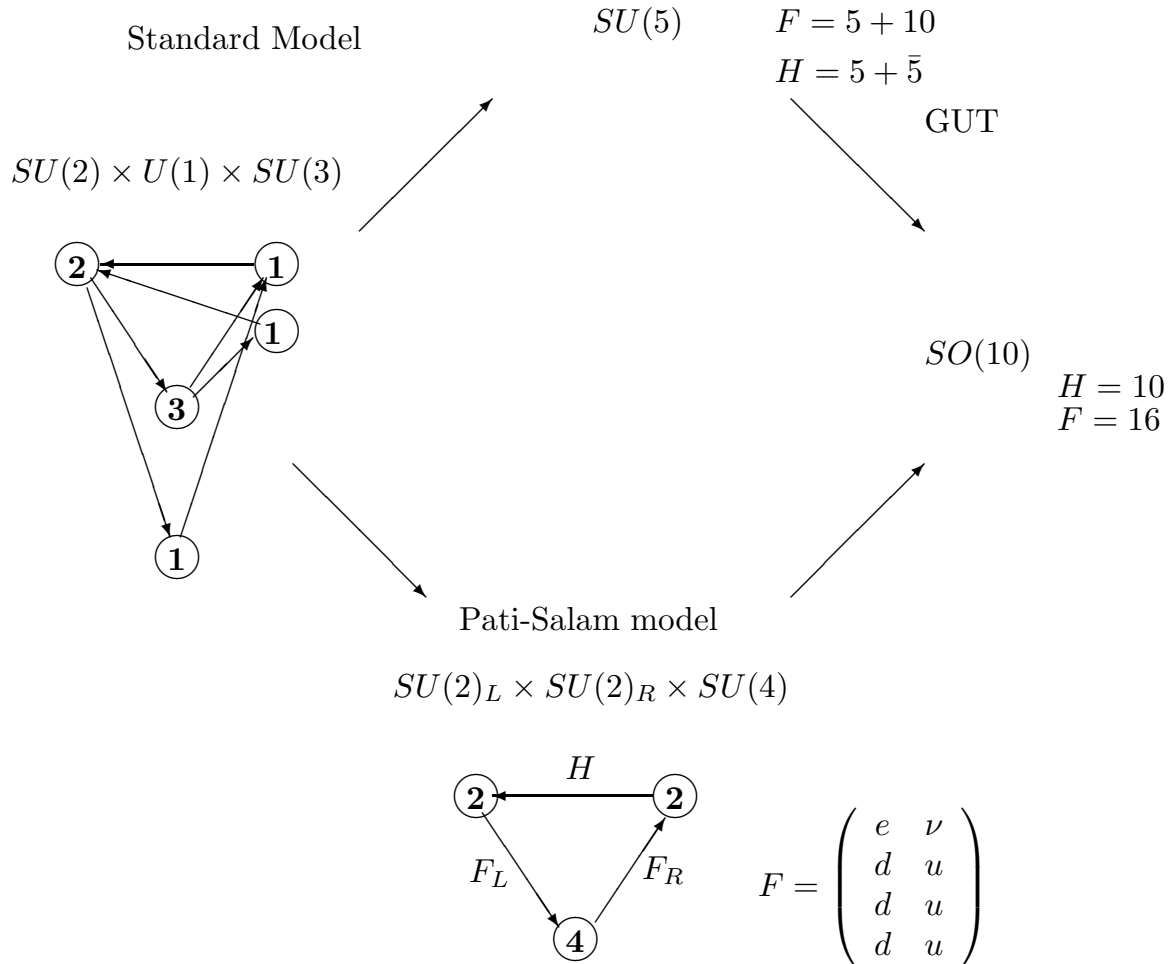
Standard Model

$SU(5)$ $F = 5 + 10$
$H = 5 + \bar{5}$

GUT

$SU(2) \times U(1) \times SU(3)$

2
1
1
3
1

$SO(10)$
$H = 10$
$F = 16$

Pati-Salam model

$SU(2)_L \times SU(2)_R \times SU(4)$

$H$
2
2
$F_L$
$F_R$
4

$F = \begin{pmatrix} e & \nu \\ d & u \\ d & u \\ d & u \end{pmatrix}$